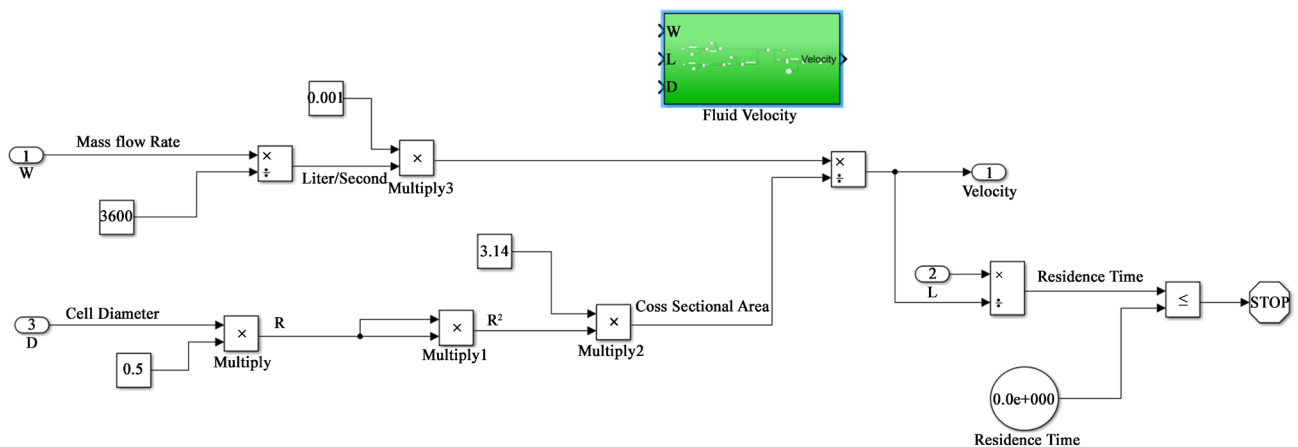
W
L
D
Velocity
Fluid Velocity

0.001

1
W
Mass flow Rate
×
÷
Liter/Second
×
Multiply3
3600

×
÷
1
Velocity

3.14

2
L
×
÷
Residence Time
≤
STOP

3
D
Cell Diameter
×
Multiply
R
0.5
×
Multiply1
$R^2$
×
Multiply2
Coss Sectional Area

0.0e+000
Residence Time